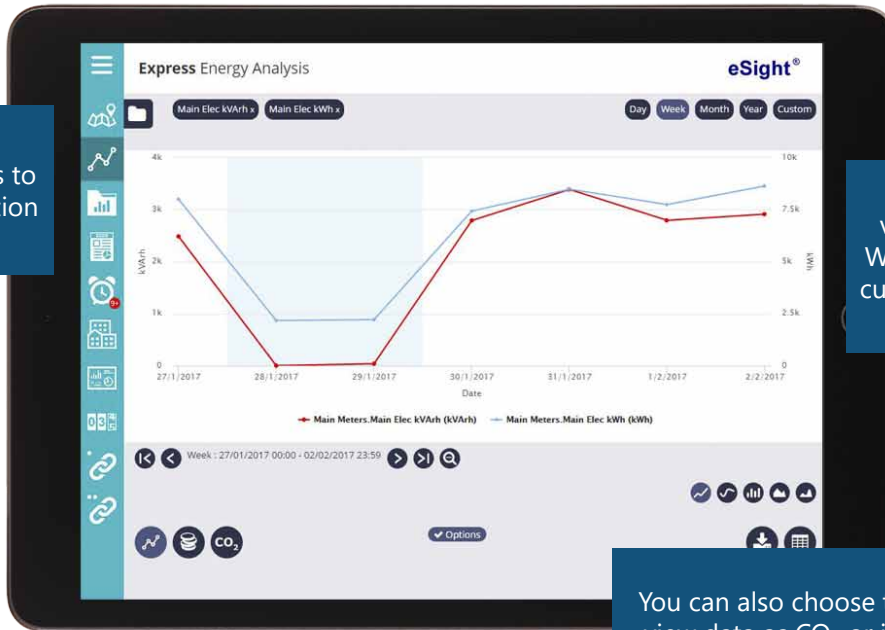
s to
ion

Express Energy Analysis

eSight®

Main Elec kVArh x Main Elec kWh x

Day Week Month Year Custom

4k
3k
2k
1k
0

kVArh

10k
7.5k
5k
2.5k
0

kWh

27/1/2017 28/1/2017 29/1/2017 30/1/2017 31/1/2017 1/2/2017 2/2/2017

Date

Main Meters.Main Elec kVArh (kVArh) Main Meters.Main Elec kWh (kWh)

Week : 27/01/2017 00:00 - 02/02/2017 23:59

Options

$CO_2$

V
W
cu

You can also choose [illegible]